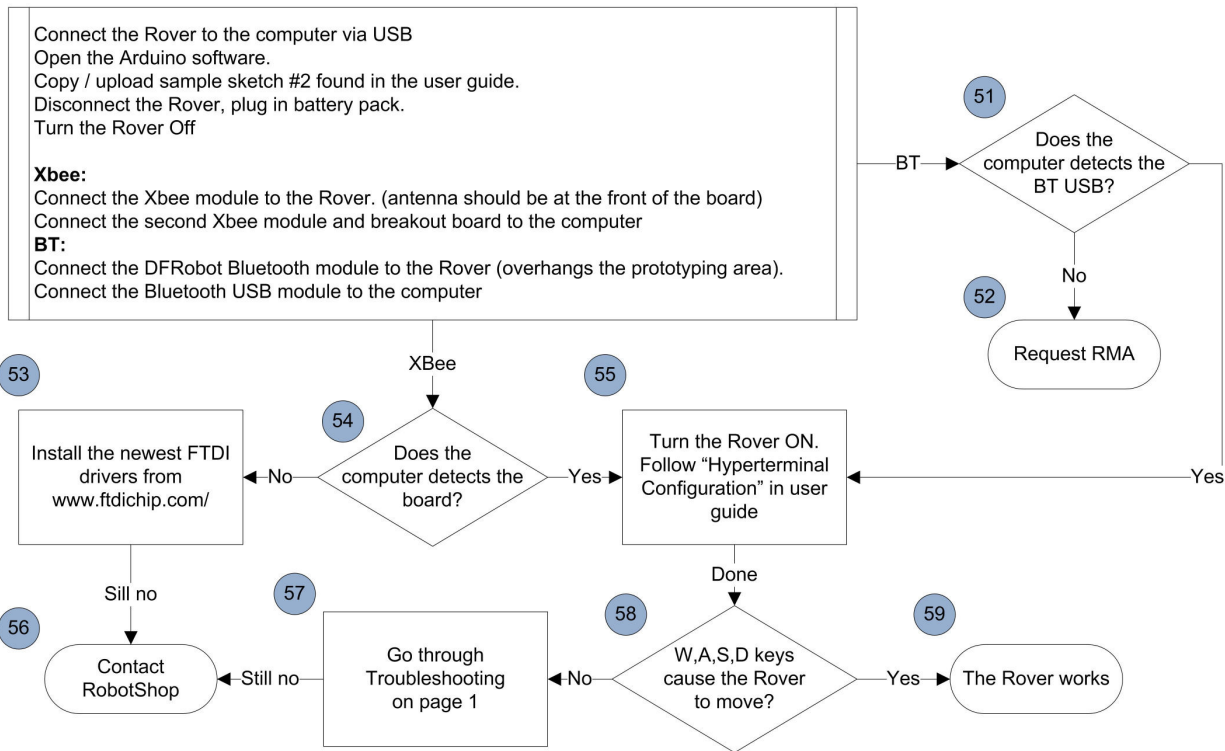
Connect the Rover to the computer via USB
Open the Arduino software.
Copy / upload sample sketch #2 found in the user guide.
Disconnect the Rover, plug in battery pack.
Turn the Rover Off

**Xbee:**
Connect the Xbee module to the Rover. (antenna should be at the front of the board)
Connect the second Xbee module and breakout board to the computer
**BT:**
Connect the DFRobot Bluetooth module to the Rover (overhangs the prototyping area).
Connect the Bluetooth USB module to the computer

BT

51

Does the computer detects the BT USB?

No

52

Request RMA

XBee

53

54

55

Install the newest FTDI drivers from www.ftdichip.com/

No

Does the computer detects the board?

Yes

Turn the Rover ON. Follow "Hyperterminal Configuration" in user guide

Yes

Sill no

57

Done

58

59

56

Contact RobotShop

Still no

Go through Troubleshooting on page 1

No

W,A,S,D keys cause the Rover to move?

Yes

The Rover works